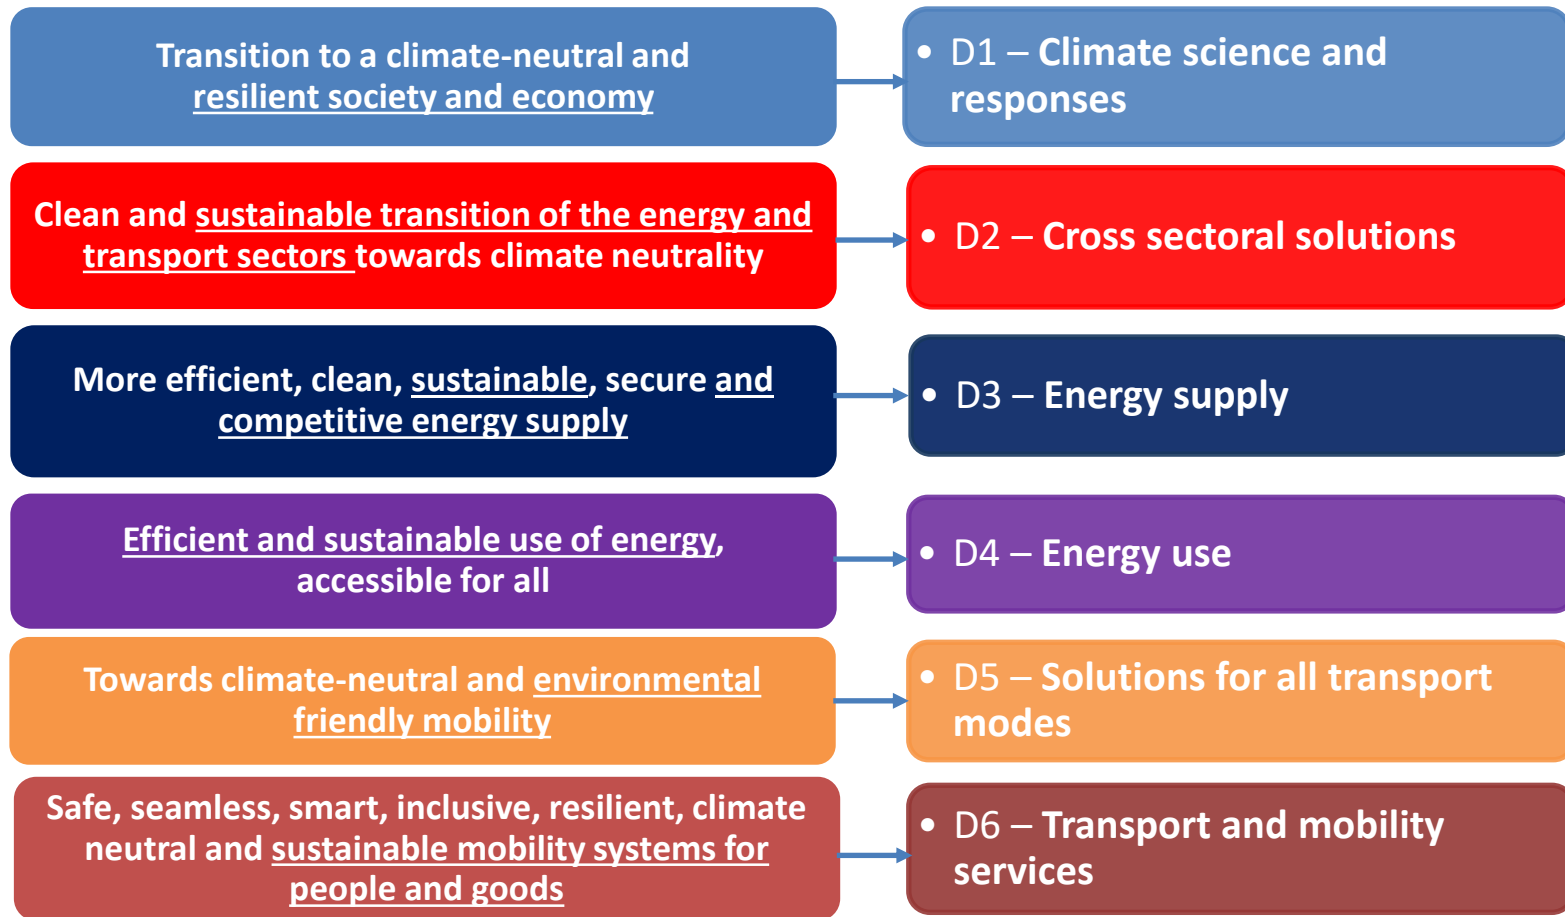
Transition to a climate-neutral and resilient society and economy

• D1 – Climate science and responses

Clean and sustainable transition of the energy and transport sectors towards climate neutrality

• D2 – Cross sectoral solutions

More efficient, clean, sustainable, secure and competitive energy supply

• D3 – Energy supply

Efficient and sustainable use of energy, accessible for all

• D4 – Energy use

Towards climate-neutral and environmental friendly mobility

• D5 – Solutions for all transport modes

Safe, seamless, smart, inclusive, resilient, climate neutral and sustainable mobility systems for people and goods

• D6 – Transport and mobility services